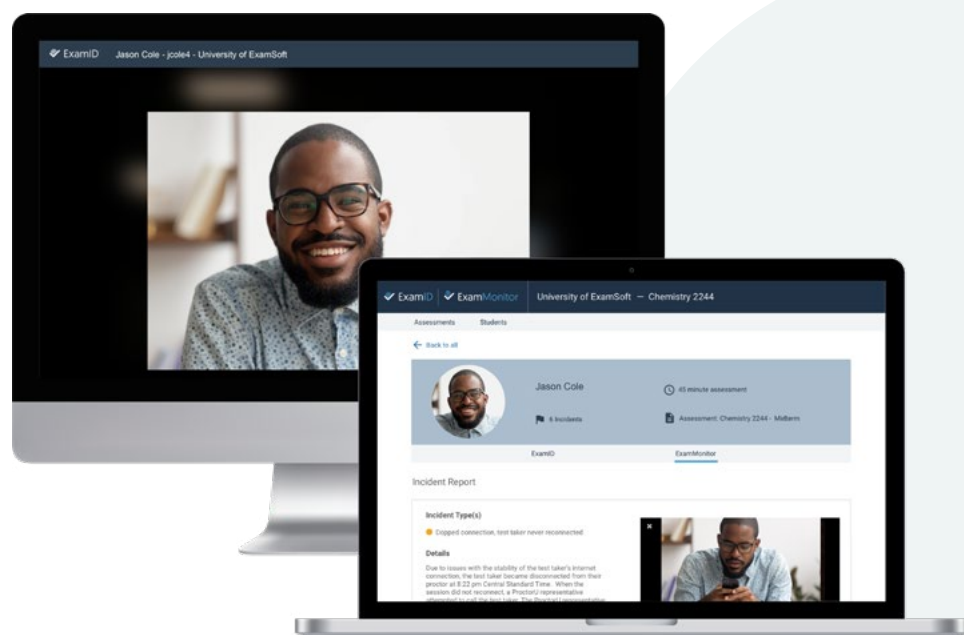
ExamID Jason Cole - jcole4 - University of ExamSoft

ExamID | ExamMonitor University of ExamSoft — Chemistry 2244

Assessments Students

Back to all

Jason Cole

45 minute assessment

6 Incidents

Assessment: Chemistry 2244 - Midterm

ExamID ExamMonitor

Incident Report

Incident Type(s)

Dropped connection, test taker never reconnected

Details

Due to issues with the stability of the test taker's internet connection, the test taker became disconnected from their proctor at 8:22 pm Central Standard Time. When the session did not reconnect, a ProctorU representative attempted to call the test taker. The ProctorU representative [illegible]